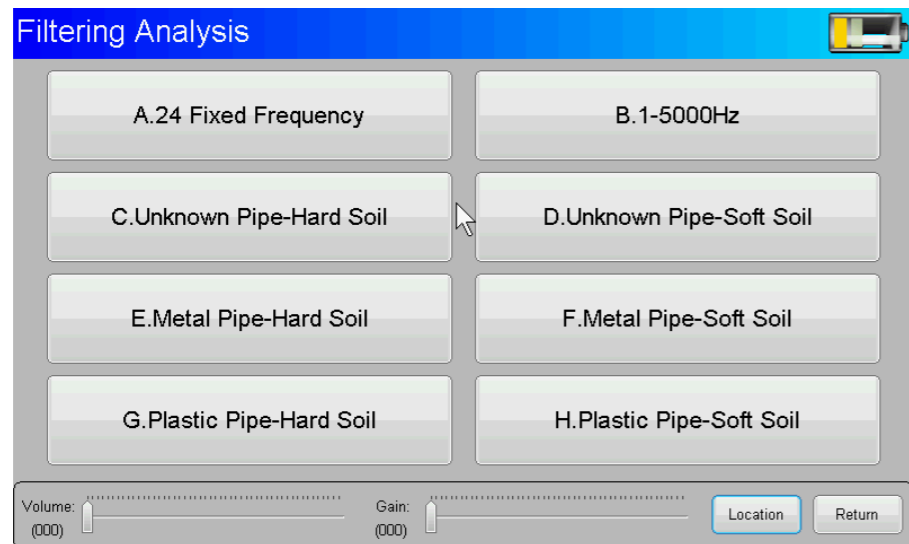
Filtering Analysis

A.24 Fixed Frequency

B.1-5000Hz

C.Unknown Pipe-Hard Soil

D.Unknown Pipe-Soft Soil

E.Metal Pipe-Hard Soil

F.Metal Pipe-Soft Soil

G.Plastic Pipe-Hard Soil

H.Plastic Pipe-Soft Soil

Volume: (000)

Gain: (000)

Location

Return